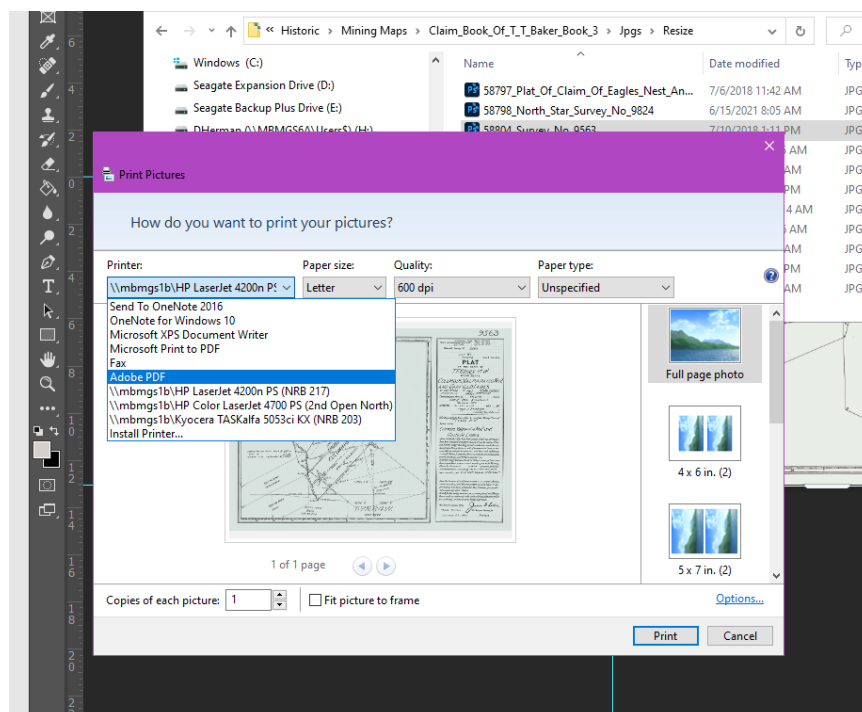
« Historic › Mining Maps › Claim_Book_Of_T_T_Baker_Book_3 › Jpgs › Resize

Windows (C:)
Seagate Expansion Drive (D:)
Seagate Backup Plus Drive (E:)
DHerman (\\MBMGS6A\Users$) (H:)

| Name | Date modified | Type |
|---|---|---|
| 58797_Plat_Of_Claim_Of_Eagles_Nest_An... | 7/6/2018 11:42 AM | JPG |
| 58798_North_Star_Survey_No_9824 | 6/15/2021 8:05 AM | JPG |
| 58804_Survey_No_9563 | 7/10/2018 1:11 PM | JPG |

Print Pictures

How do you want to print your pictures?

Printer: \\mbmgs1b\HP LaserJet 4200n PS
Paper size: Letter
Quality: 600 dpi
Paper type: Unspecified

Send To OneNote 2016
OneNote for Windows 10
Microsoft XPS Document Writer
Microsoft Print to PDF
Fax
Adobe PDF
\\mbmgs1b\HP LaserJet 4200n PS (NRB 217)
\\mbmgs1b\HP Color LaserJet 4700 PS (2nd Open North)
\\mbmgs1b\Kyocera TASKalfa 5053ci KX (NRB 203)
Install Printer...

9563
PLAT

1 of 1 page

Full page photo
4 x 6 in. (2)
5 x 7 in. (2)

Copies of each picture: 1
Fit picture to frame
Options...
Print
Cancel